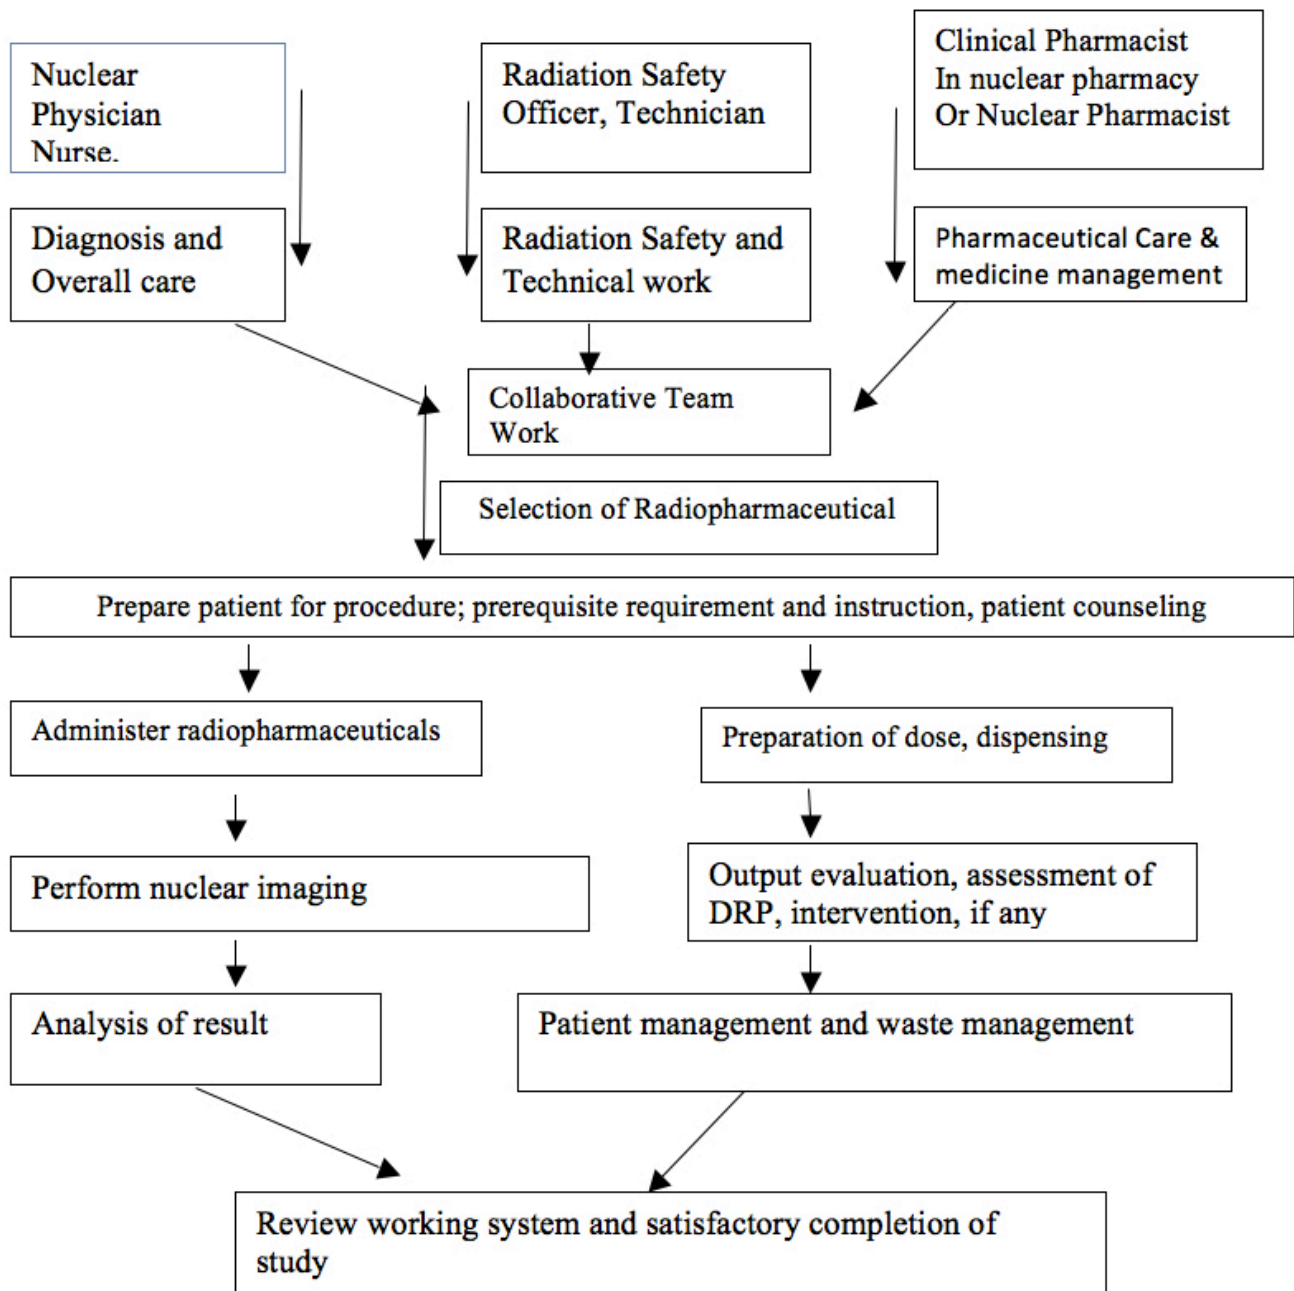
Nuclear Physician Nurse.

Radiation Safety Officer, Technician

Clinical Pharmacist In nuclear pharmacy Or Nuclear Pharmacist

Diagnosis and Overall care

Radiation Safety and Technical work

Pharmaceutical Care & medicine management

Collaborative Team Work

Selection of Radiopharmaceutical

Prepare patient for procedure; prerequisite requirement and instruction, patient counseling

Administer radiopharmaceuticals

Preparation of dose, dispensing

Perform nuclear imaging

Output evaluation, assessment of DRP, intervention, if any

Analysis of result

Patient management and waste management

Review working system and satisfactory completion of study